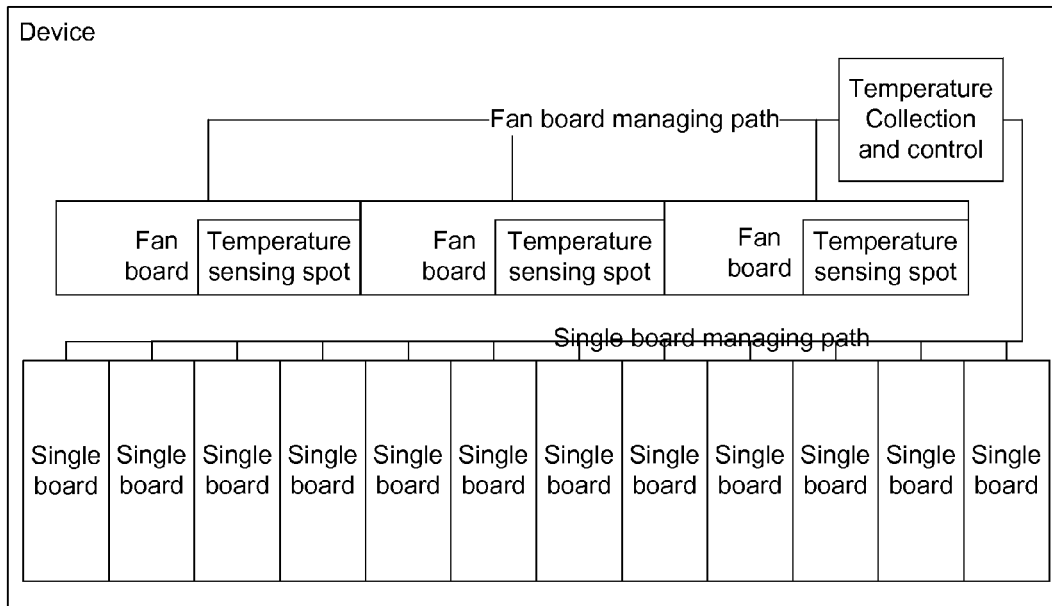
Device

Temperature Collection and control

Fan board managing path

Fan board

Temperature sensing spot

Fan board

Temperature sensing spot

Fan board

Temperature sensing spot

Single board managing path

Single board

Single board

Single board

Single board

Single board

Single board

Single board

Single board

Single board

Single board

Single board

Single board